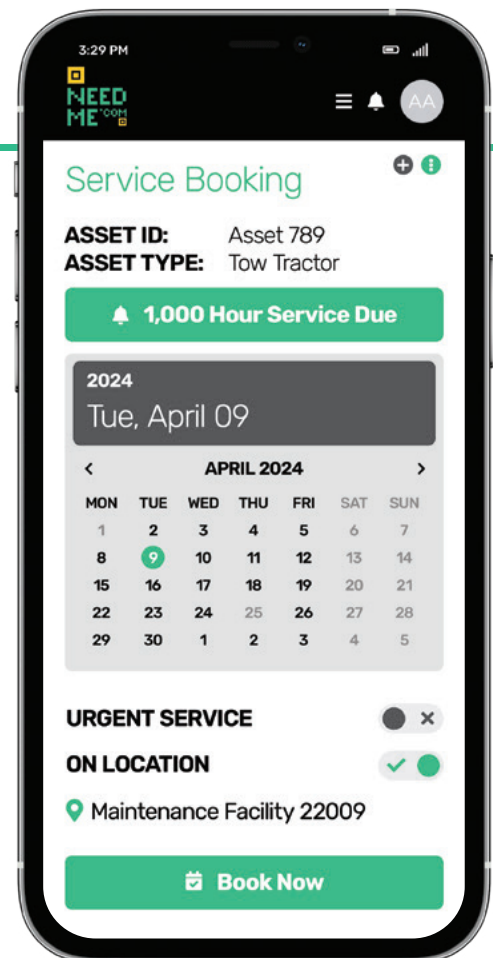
3:29 PM

NEED ME .COM

AA

Service Booking

ASSET ID: Asset 789
ASSET TYPE: Tow Tractor

1,000 Hour Service Due

2024
Tue, April 09

‹ APRIL 2024 ›

| MON | TUE | WED | THU | FRI | SAT | SUN |
|---|---|---|---|---|---|---|
| 1 | 2 | 3 | 4 | 5 | 6 | 7 |
| 8 | 9 | 10 | 11 | 12 | 13 | 14 |
| 15 | 16 | 17 | 18 | 19 | 20 | 21 |
| 22 | 23 | 24 | 25 | 26 | 27 | 28 |
| 29 | 30 | 1 | 2 | 3 | 4 | 5 |

URGENT SERVICE ×

ON LOCATION ✓

Maintenance Facility 22009

Book Now